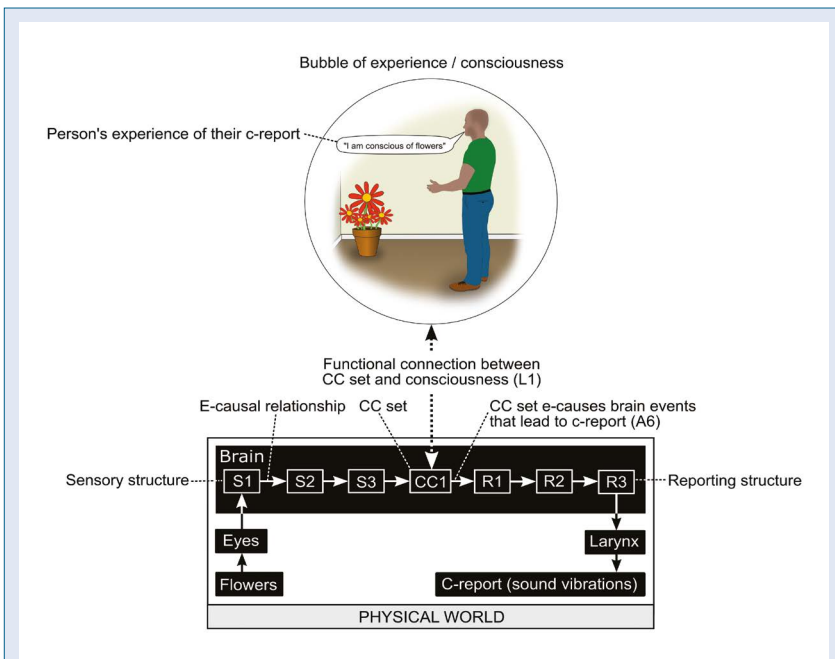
Bubble of experience / consciousness

Person's experience of their c-report

"I am conscious of flowers"

Functional connection between CC set and consciousness (L1)

E-causal relationship

CC set

CC set e-causes brain events that lead to c-report (A6)

Brain

Sensory structure

S1

S2

S3

CC1

R1

R2

R3

Reporting structure

Eyes

Larynx

Flowers

C-report (sound vibrations)

PHYSICAL WORLD